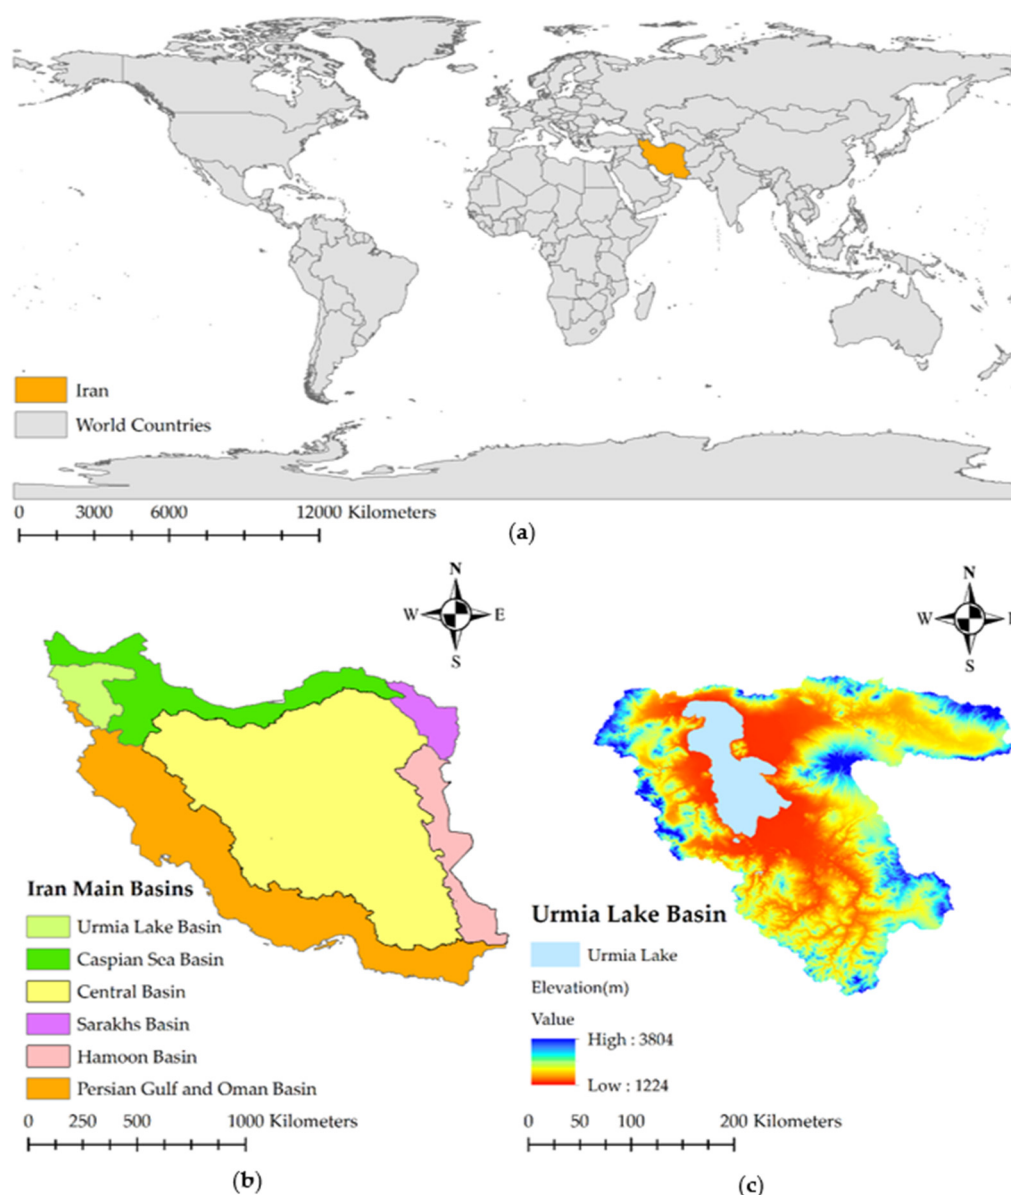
Iran
World Countries
0 3000 6000 12000 Kilometers
(a)

N
W E
S

Iran Main Basins
Urmia Lake Basin
Caspian Sea Basin
Central Basin
Sarakhs Basin
Hamoon Basin
Persian Gulf and Oman Basin
0 250 500 1000 Kilometers
(b)

N
W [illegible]
S

Urmia Lake Basin
Urmia Lake
Elevation(m)
Value
High : 3804
Low : 1224
0 50 100 200 Kilometers
(c)